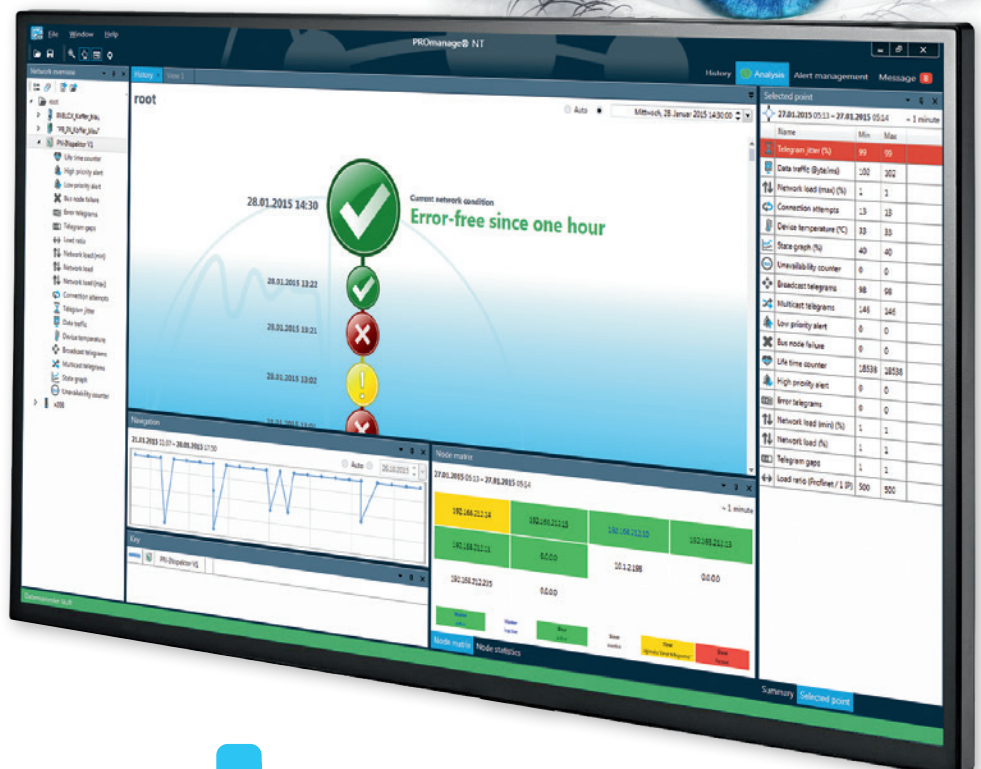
File Window Help

PROmanage® NT

History Analysis Alert management Message 8

Network overview

root

PN-Dispatcher V1

Life time counter
High priority alert
Low priority alert
Bus node failure
Error telegrams
Telegram gaps
Load ratio
Network load (min)
Network load
Network load (max)
Connection attempts
Telegram jitter
Data traffic
Device temperature
Broadcast telegrams
Multicast telegrams
State graph
Unavailability counter

History View 1

root

Auto

Mittwoch, 28. Januar 2015 14:30:00

28.01.2015 14:30

Current network condition
Error-free since one hour

28.01.2015 13:22

28.01.2015 13:21

28.01.2015 13:02

Navigation

21.01.2015 11:07 – 28.01.2015 17:30

Auto

Key

PN-Dispatcher V1

Node matrix

27.01.2015 05:13 – 27.01.2015 05:14

~ 1 minute

192.168.212.14
192.168.212.15
192.168.212.10
192.168.212.13
192.168.212.11
0.0.0.0
10.1.2.198
0.0.0.0
192.168.212.205
0.0.0.0

Node matrix Node statistics

Selected point

27.01.2015 05:13 – 27.01.2015 05:14 ~ 1 minute

| Name | Min | Max |
|---|---|---|
| Telegram jitter (%) | 99 | 99 |
| Data traffic (Byte/ms) | 100 | 302 |
| Network load (max) (%) | 1 | 1 |
| Connection attempts | 13 | 13 |
| Device temperature (°C) | 33 | 33 |
| State graph (%) | 40 | 40 |
| Unavailability counter | 0 | 0 |
| Broadcast telegrams | 98 | 98 |
| Multicast telegrams | 146 | 146 |
| Low priority alert | 0 | 0 |
| Bus node failure | 0 | 0 |
| Life time counter | 18538 | 18538 |
| High priority alert | 0 | 0 |
| Error telegrams | 0 | 0 |
| Network load (min) (%) | 1 | 1 |
| Network load (%) | 1 | 1 |
| Telegram gaps | 1 | 1 |
| Load ratio (Profinet / 1 IP) | 500 | 500 |

Summary Selected point